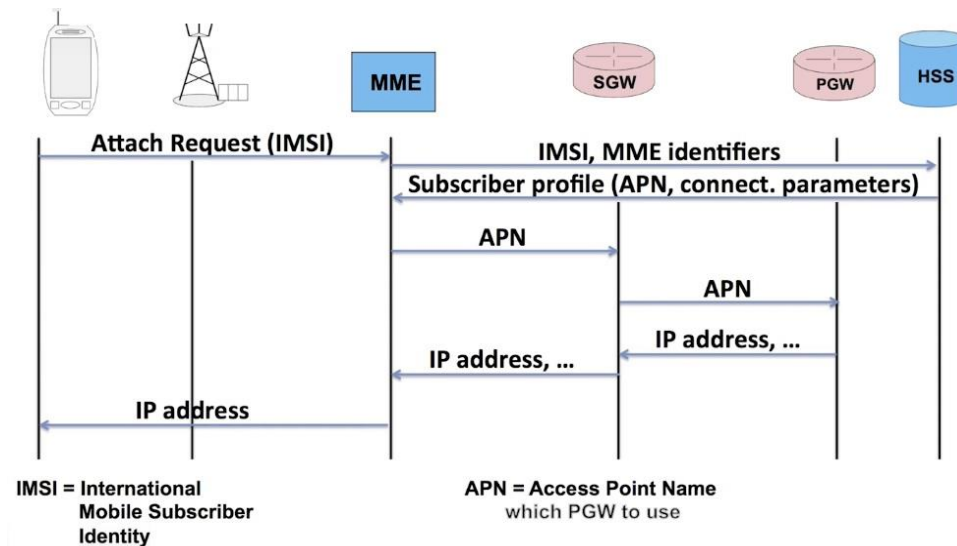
MME

SGW

PGW

HSS

Attach Request (IMSI)

IMSI, MME identifiers

Subscriber profile (APN, connect. parameters)

APN

APN

IP address, …

IP address, …

IP address

IMSI = International Mobile Subscriber Identity

APN = Access Point Name which PGW to use